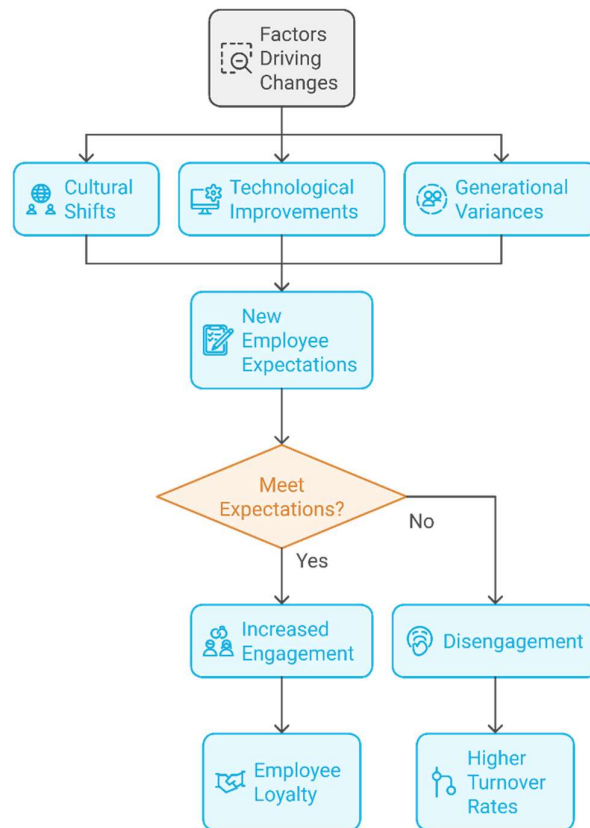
Factors Driving Changes

Cultural Shifts

Technological Improvements

Generational Variances

New Employee Expectations

Meet Expectations?

No

Yes

Increased Engagement

Disengagement

Employee Loyalty

Higher Turnover Rates